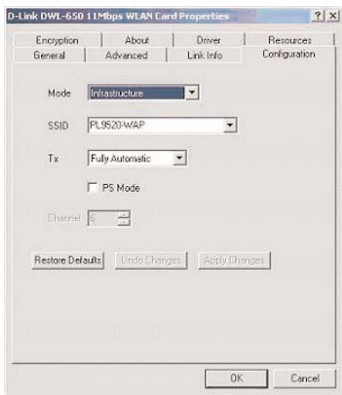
D-Link DWL-650 11Mbps WLAN Card Properties ? X

Encryption | About | Driver | Resources
General | Advanced | Link Info | Configuration

Mode Infrastructure

SSID PL9520-WAP

Tx Fully Automatic

PS Mode

Channel 6

Restore Defaults | Undo Changes | Apply Changes

OK | Cancel